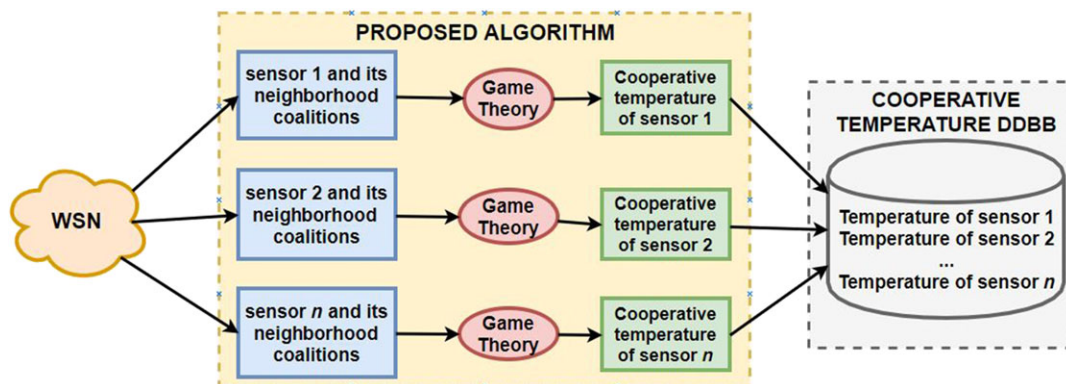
PROPOSED ALGORITHM

WSN

sensor 1 and its neighborhood coalitions

Game Theory

Cooperative temperature of sensor 1

sensor 2 and its neighborhood coalitions

Game Theory

Cooperative temperature of sensor 2

sensor $n$ and its neighborhood coalitions

Game Theory

Cooperative temperature of sensor $n$

COOPERATIVE TEMPERATURE DDBB

Temperature of sensor 1
Temperature of sensor 2
...
Temperature of sensor $n$